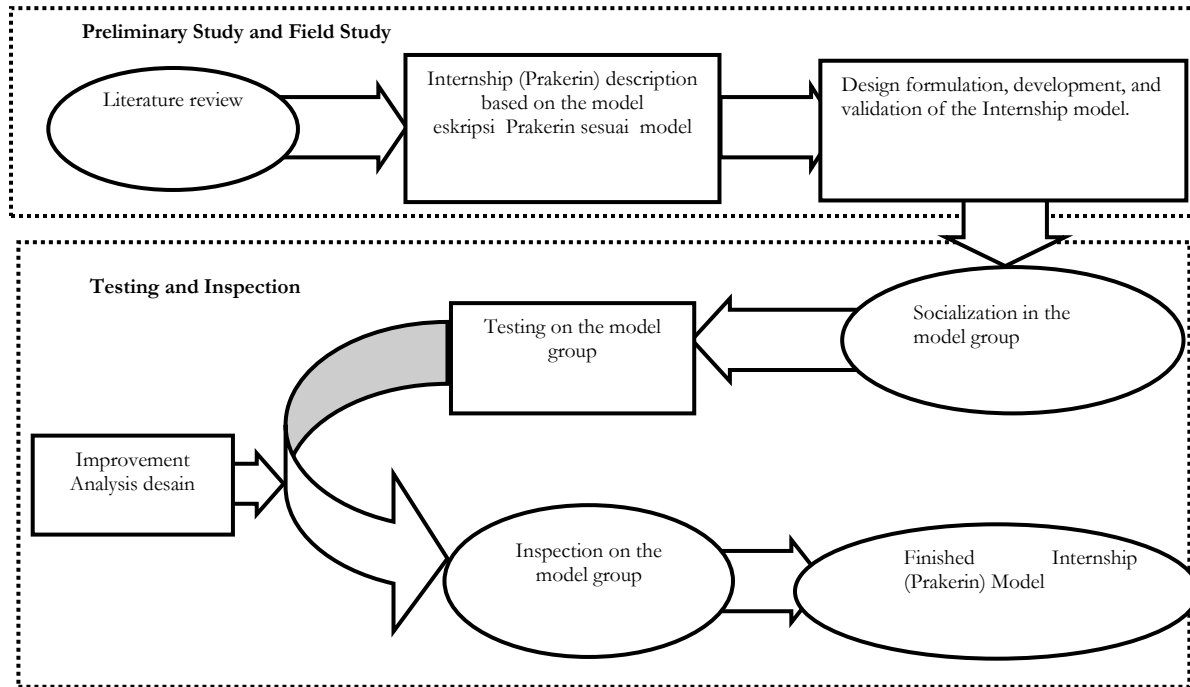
Preliminary Study and Field Study

Literature review

Internship (Prakerin) description based on the model eskripsi Prakerin sesuai model

Design formulation, development, and validation of the Internship model.

Testing and Inspection

Testing on the model group

Socialization in the model group

Improvement Analysis desain

Inspection on the model group

Finished Internship (Prakerin) Model